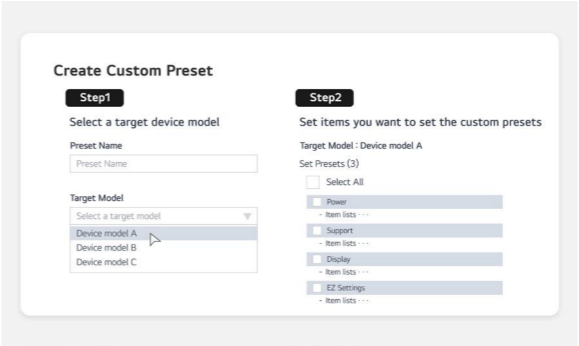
Create Custom Preset

Step1

Select a target device model

Preset Name

Preset Name

Target Model

Select a target model

Device model A

Device model B

Device model C

Step2

Set items you want to set the custom presets

Target Model : Device model A

Set Presets (3)

Select All

Power

- Item lists · · ·

Support

- Item lists · · ·

Display

- Item lists · · ·

EZ Settings

- Item lists · · ·